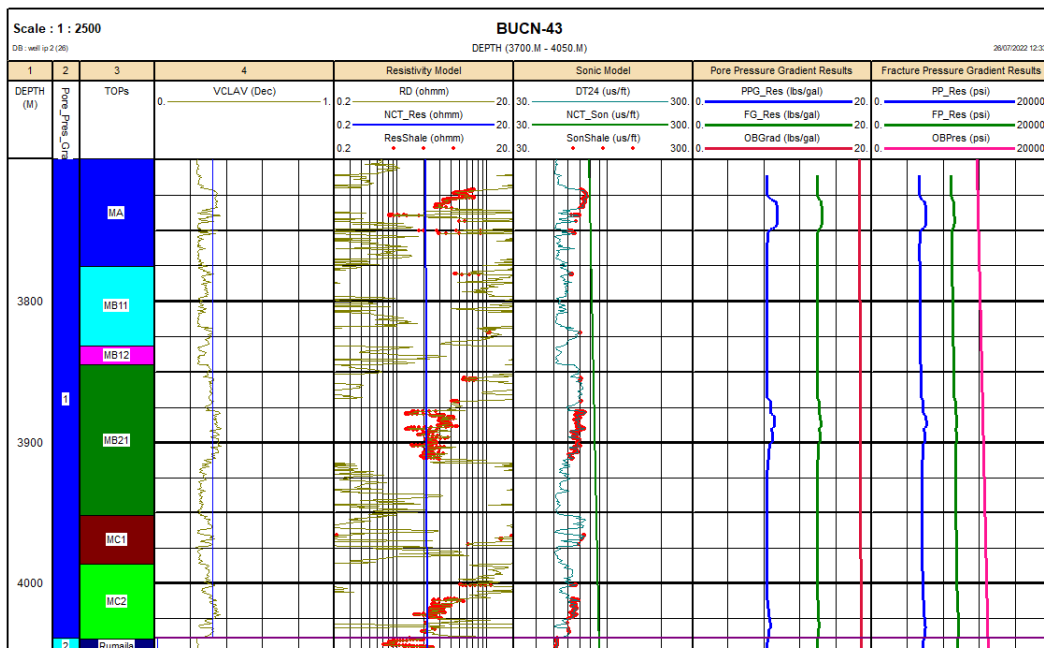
Scale : 1 : 2500

BUCN-43

DB : well ip 2 (26)

DEPTH (3700.M - 4050.M)

26/07/2022 12:3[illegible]

| 1 | 2 | 3 | 4 | Resistivity Model | Sonic Model | Pore Pressure Gradient Results | Fracture Pressure Gradient Results |
|---|---|---|---|---|---|---|---|
| DEPTH (M) | Pore_Pres_Gra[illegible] | TOPs | 0. VCLAV (Dec) 1. | 0.2 RD (ohmm) 20. / 0.2 NCT_Res (ohmm) 20. / 0.2 ResShale (ohmm) 20. | 30. DT24 (us/ft) 300. / 30. NCT_Son (us/ft) 300. / 30. SonShale (us/ft) 300. | 0. PPG_Res (lbs/gal) 20. / 0. FG_Res (lbs/gal) 20. / 0. OBGrad (lbs/gal) 20. | 0. PP_Res (psi) 20000 / 0. FP_Res (psi) 20000 / 0. OBPres (psi) 20000 |

MA

3800

MB11

MB12

1

3900

MB21

MC1

4000

MC2

2

Rumaila